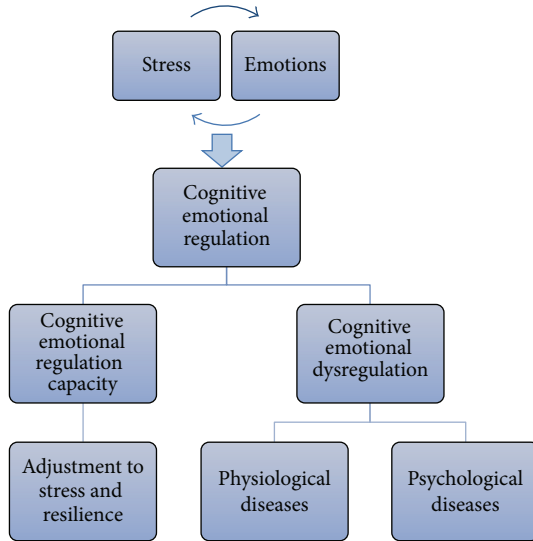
Stress

Emotions

Cognitive emotional regulation

Cognitive emotional regulation capacity

Cognitive emotional dysregulation

Adjustment to stress and resilience

Physiological diseases

Psychological diseases